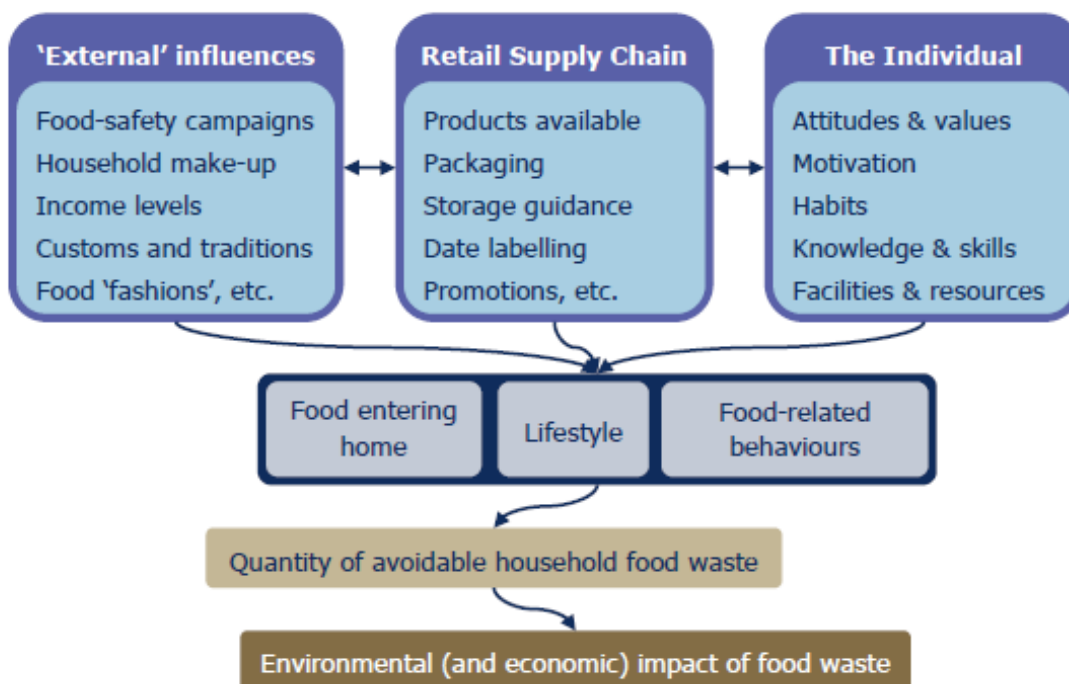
‘External’ influences

Food-safety campaigns
Household make-up
Income levels
Customs and traditions
Food ‘fashions’, etc.

Retail Supply Chain

Products available
Packaging
Storage guidance
Date labelling
Promotions, etc.

The Individual

Attitudes & values
Motivation
Habits
Knowledge & skills
Facilities & resources

Food entering home

Lifestyle

Food-related behaviours

Quantity of avoidable household food waste

Environmental (and economic) impact of food waste